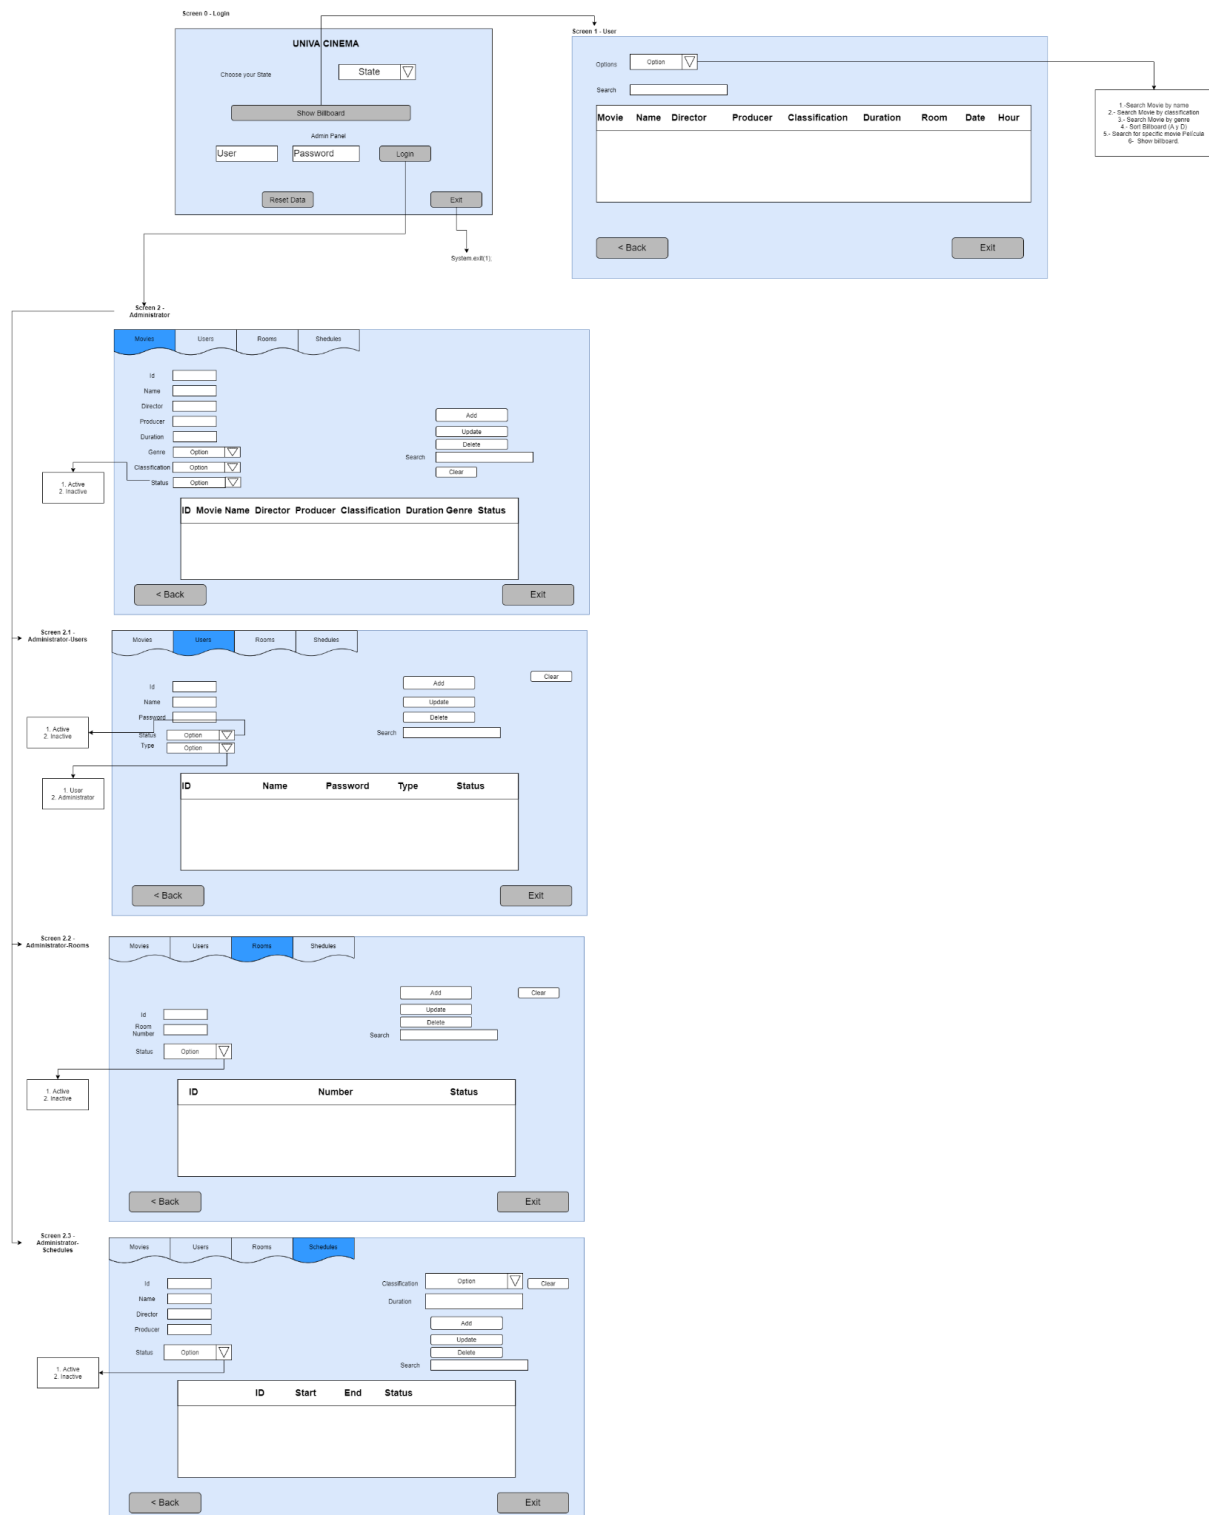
Screen 0 - Login

UNIVA CINEMA

Choose your State

State

Show Billboard

Admin Panel

User

Password

Login

Reset Data

Exit

System.exit(1);

Screen 1 - User

Options

Option

Search

| Movie | Name | Director | Producer | Classification | Duration | Room | Date | Hour |
|---|---|---|---|---|---|---|---|---|

< Back

Exit

1.-Search Movie by name
2.- Search Movie by classification
3.- Search Movie by genre
4.- Sort Billboard (A y D)
5.- Search for specific movie Pelicula
6.- Show billboard.

Screen 2 - Administrator

Movies | Users | Rooms | Shedules

Id

Name

Director

Producer

Duration

Genre Option

Classification Option

Status Option

Add

Update

Delete

Search

Clear

1. Active
2. Inactive

| ID | Movie Name | Director | Producer | Classification | Duration | Genre | Status |
|---|---|---|---|---|---|---|---|

< Back

Exit

Screen 2.1 - Administrator-Users

Movies | Users | Rooms | Shedules

Clear

Id

Name

Password

Status Option

Type Option

Add

Update

Delete

Search

1. Active
2. Inactive

1. User
2. Administrator

| ID | Name | Password | Type | Status |
|---|---|---|---|---|

< Back

Exit

Screen 2.2 - Administrator-Rooms

Movies | Users | Rooms | Shedules

Add

Clear

Update

Delete

Search

Id

Room Number

Status Option

1. Active
2. Inactive

| ID | Number | Status |
|---|---|---|

< Back

Exit

Screen 2.3 - Administrator-Schedules

Movies | Users | Rooms | Schedules

Id

Name

Director

Producer

Status Option

Classification Option

Clear

Duration

Add

Update

Delete

Search

1. Active
2. Inactive

| ID | Start | End | Status |
|---|---|---|---|

< Back

Exit